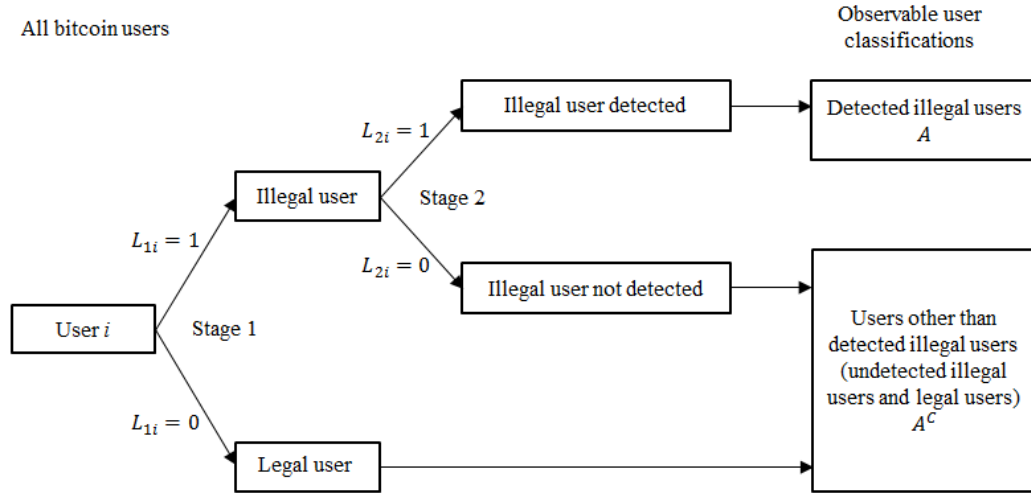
All bitcoin users

Observable user classifications

Illegal user detected

$L_{2i} = 1$

Detected illegal users $A$

Illegal user

Stage 2

$L_{1i} = 1$

$L_{2i} = 0$

Illegal user not detected

User $i$

Stage 1

Users other than detected illegal users (undetected illegal users and legal users) $A^C$

$L_{1i} = 0$

Legal user